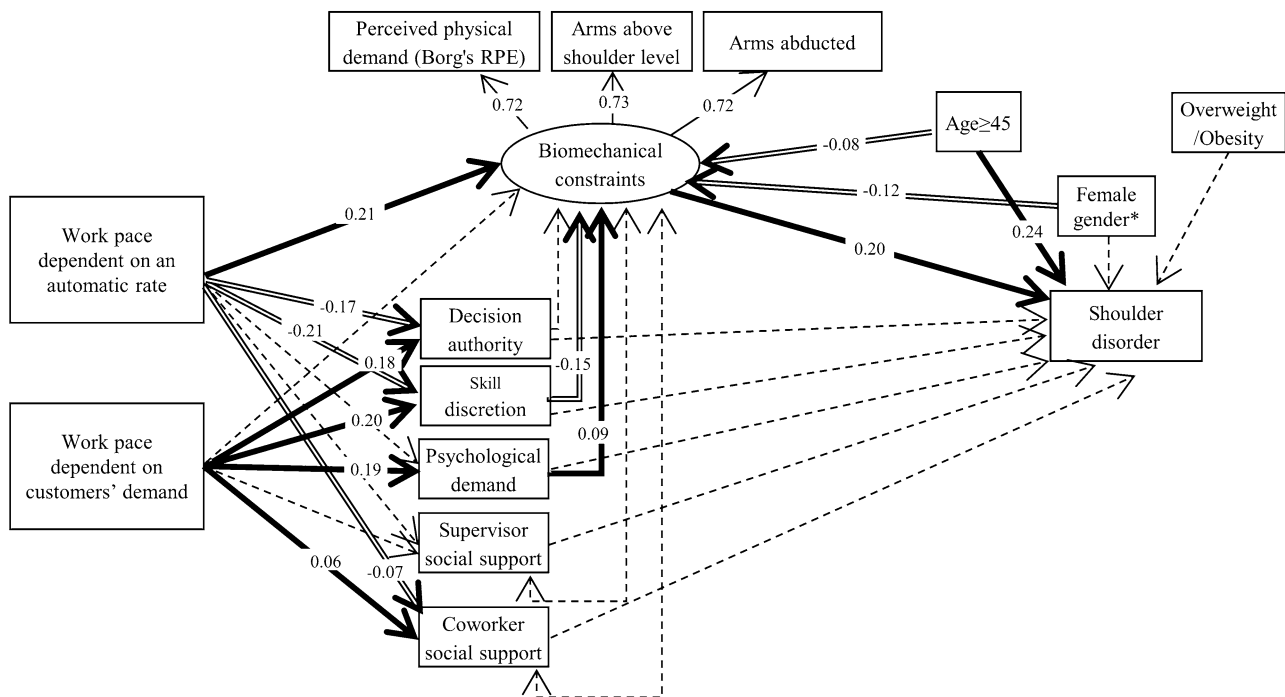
Perceived physical demand (Borg's RPE)

Arms above shoulder level

Arms abducted

0.72

0.73

0.72

Biomechanical constraints

Age≥45

-0.08

Overweight /Obesity

-0.12

Female gender*

0.21

0.24

0.20

Work pace dependent on an automatic rate

-0.17

-0.21

Decision authority

Shoulder disorder

0.18

Skill discretion

-0.15

Work pace dependent on customers' demand

0.20

0.09

0.19

Psychological demand

Supervisor social support

0.06

-0.07

Coworker social support